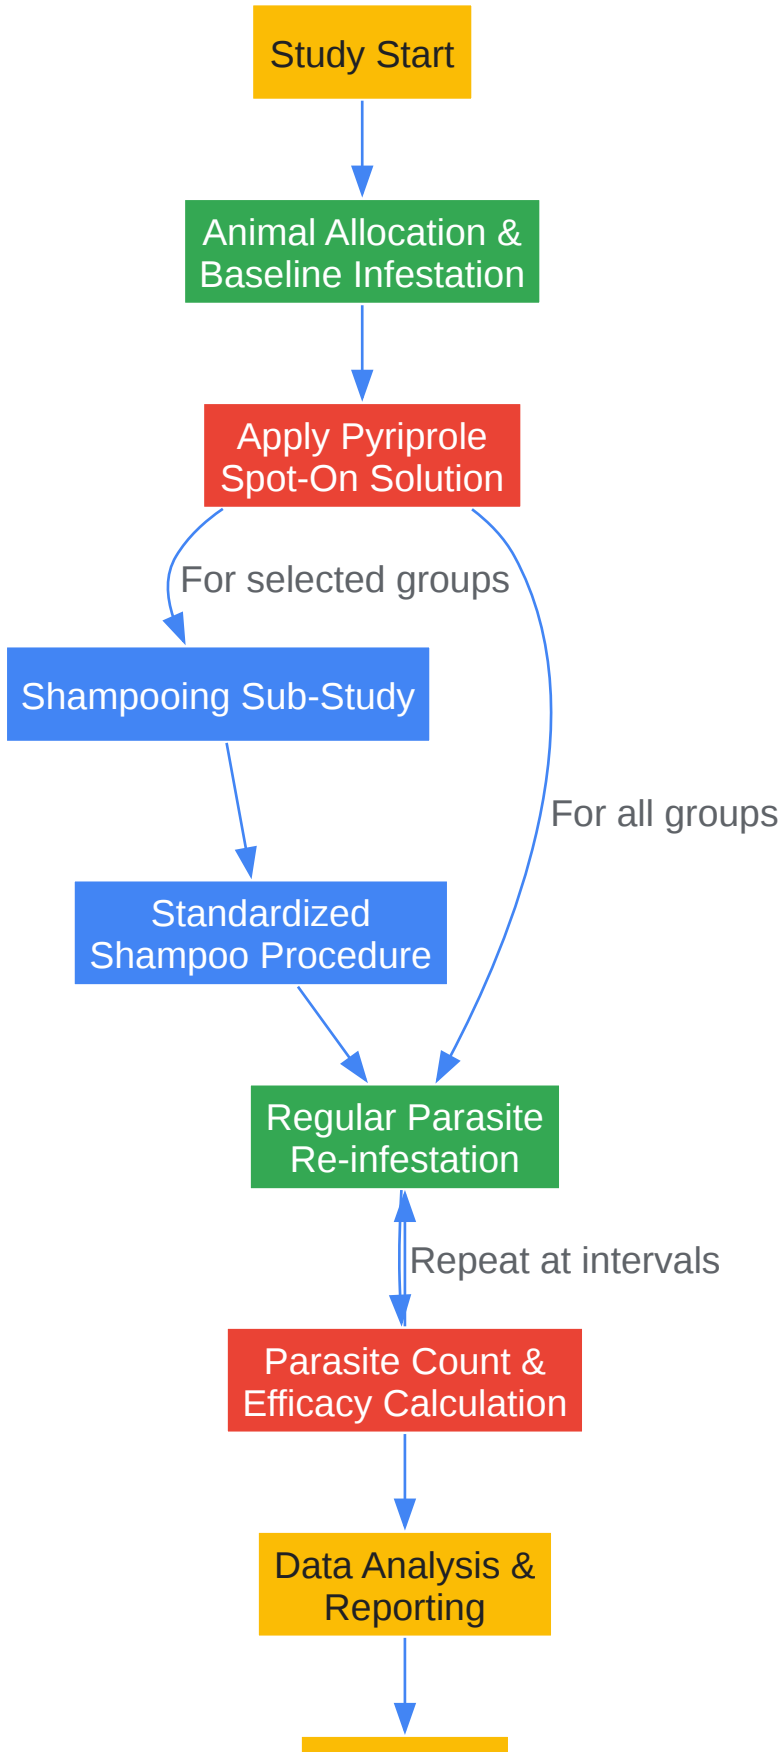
Study Start

Animal Allocation & Baseline Infestation

Apply Pyriprole Spot-On Solution

For selected groups

Shampooing Sub-Study

For all groups

Standardized Shampoo Procedure

Regular Parasite Re-infestation

Repeat at intervals

Parasite Count & Efficacy Calculation

Data Analysis & Reporting